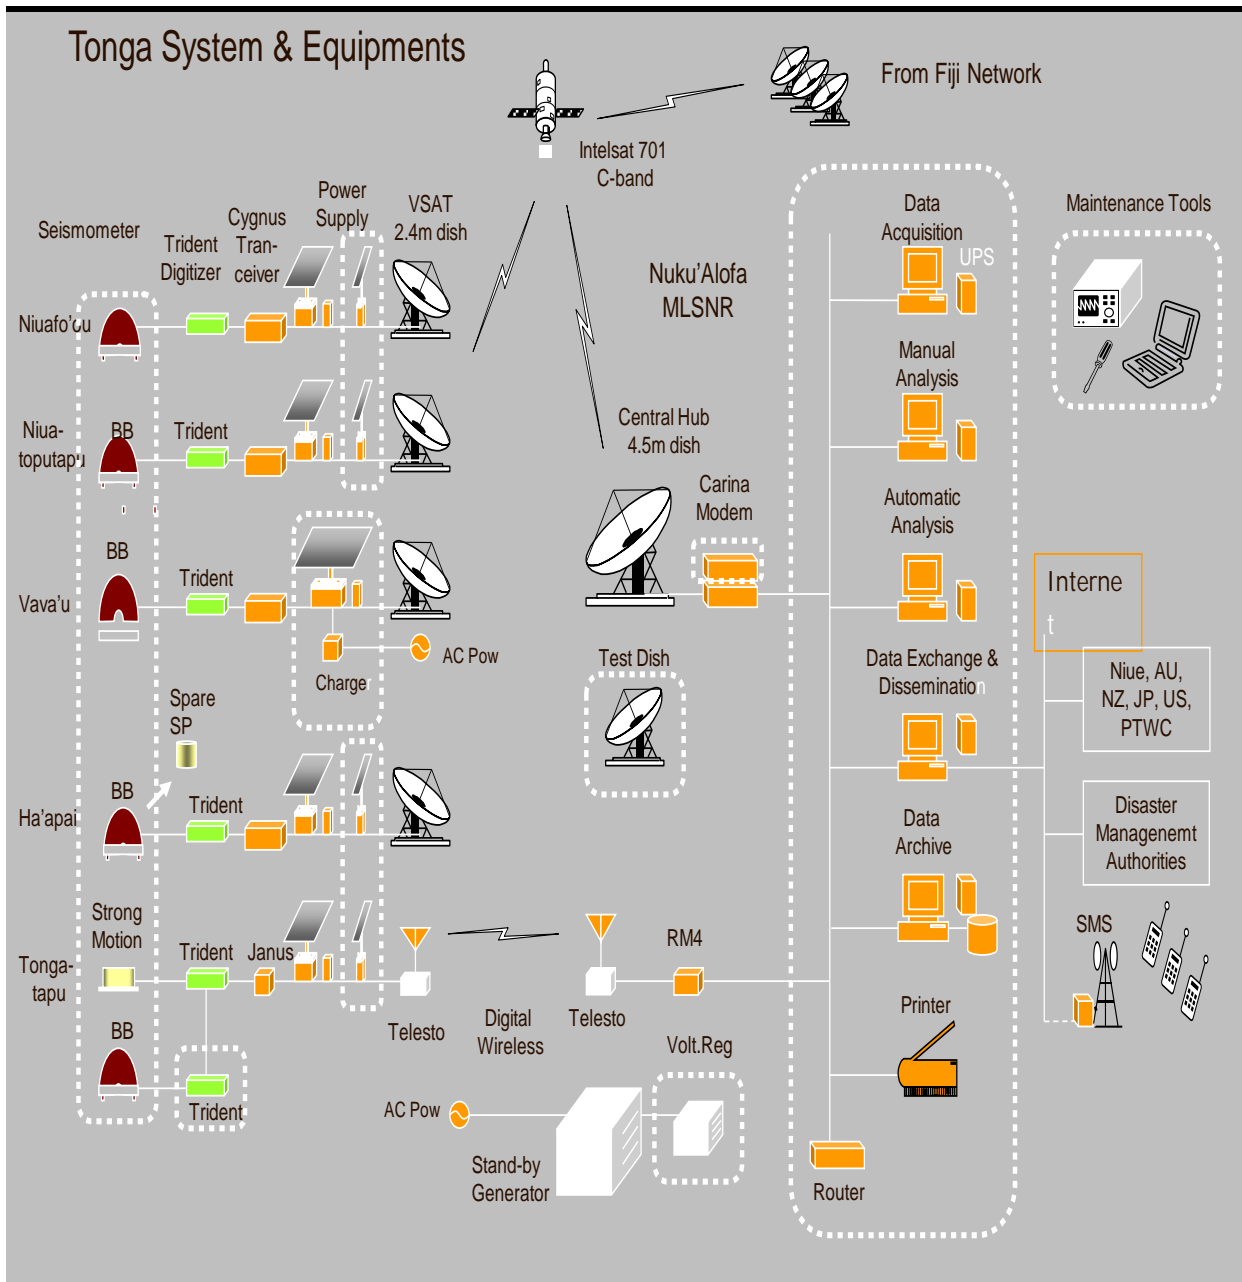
Tonga System & Equipments

Intelsat 701
C-band

From Fiji Network

Seismometer

Trident
Digitizer

Cygnus
Tran-
ceiver

Power
Supply

VSAT
2.4m dish

Nuku'Alofa
MLSNR

Data
Acquisition

UPS

Maintenance Tools

Niuafo'ou

Manual
Analysis

Niua-
toputapu

BB

Trident

Central Hub
4.5m dish

Carina
Modem

Automatic
Analysis

BB

Trident

Vava'u

AC Pow

Charger

Internet

Test Dish

Data Exchange &
Dissemination

Niue, AU,
NZ, JP, US,
PTWC

Spare
SP

BB

Trident

Ha'apai

Data
Archive

Disaster
Managememt
Authorities

Strong
Motion

Trident

Janus

RM4

SMS

Tonga-
tapu

Telesto

Digital
Wireless

Telesto

BB

Printer

Volt.Reg

Trident

AC Pow

Stand-by
Generator

Router